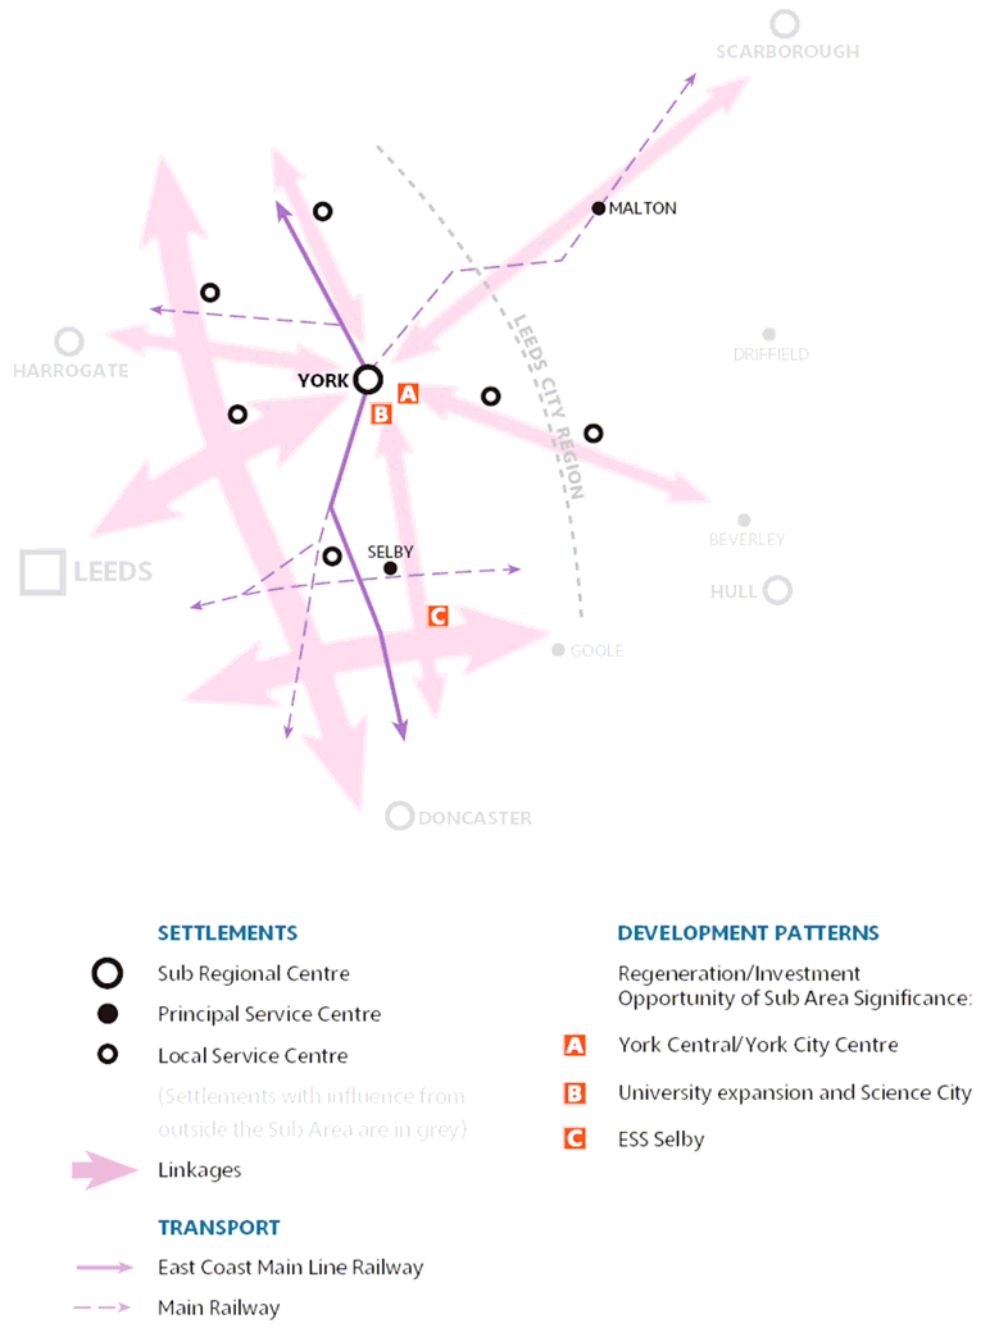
SCARBOROUGH

MALTON

LEEDS CITY REGION

DRIFFIELD

HARROGATE

YORK

A

B

BEVERLEY

LEEDS

SELBY

HULL

C

GOOLE

DONCASTER

SETTLEMENTS

Sub Regional Centre

Principal Service Centre

Local Service Centre

(Settlements with influence from outside the Sub Area are in grey)

Linkages

TRANSPORT

East Coast Main Line Railway

Main Railway

DEVELOPMENT PATTERNS

Regeneration/Investment Opportunity of Sub Area Significance:

A York Central/York City Centre

B University expansion and Science City

C ESS Selby